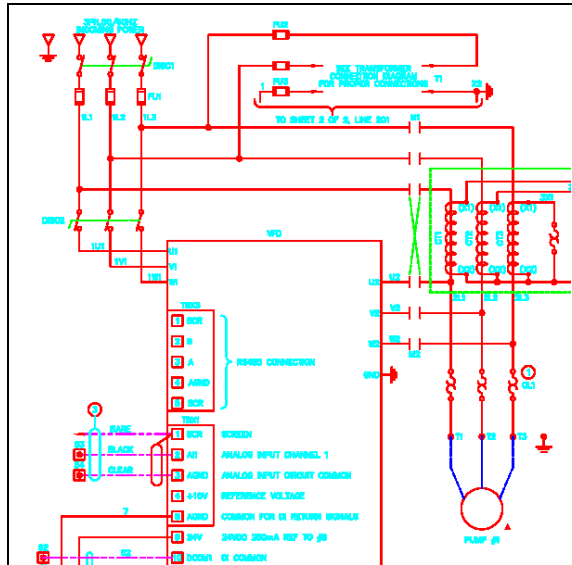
208/230/460VAC SERVICE POWER

DISC1

FU3

SEE TRANSFORMER CONNECTION DIAGRAM FOR PROPER CONNECTIONS

FU2

T1

FU1

1L1 1L2 1L3

TO SHEET 2 OF 3, LINE 201

M1

DISC2

1U1

1V1

1W1

VFD

U1

V1

W1

TB2B

SCR

B

A

AGND

SCR

RS485 CONNECTION

TB1

SCR

AI1

AGND

+10V

AGND

24V

DCOM1

SCREEN

ANALOG INPUT CHANNEL 1

ANALOG INPUT CIRCUIT COMMON

REFERENCE VOLTAGE

COMMON FOR DI RETURN SIGNALS

24VDC 250mA REF TO 5B

DI COMMON

SHIELD

BLACK

CLEAR

U2

V2

W2

M2

GND

CT1

CT2

CT3

2L1

2L2

2L3

OL1

T1

T2

T3

PUMP #1